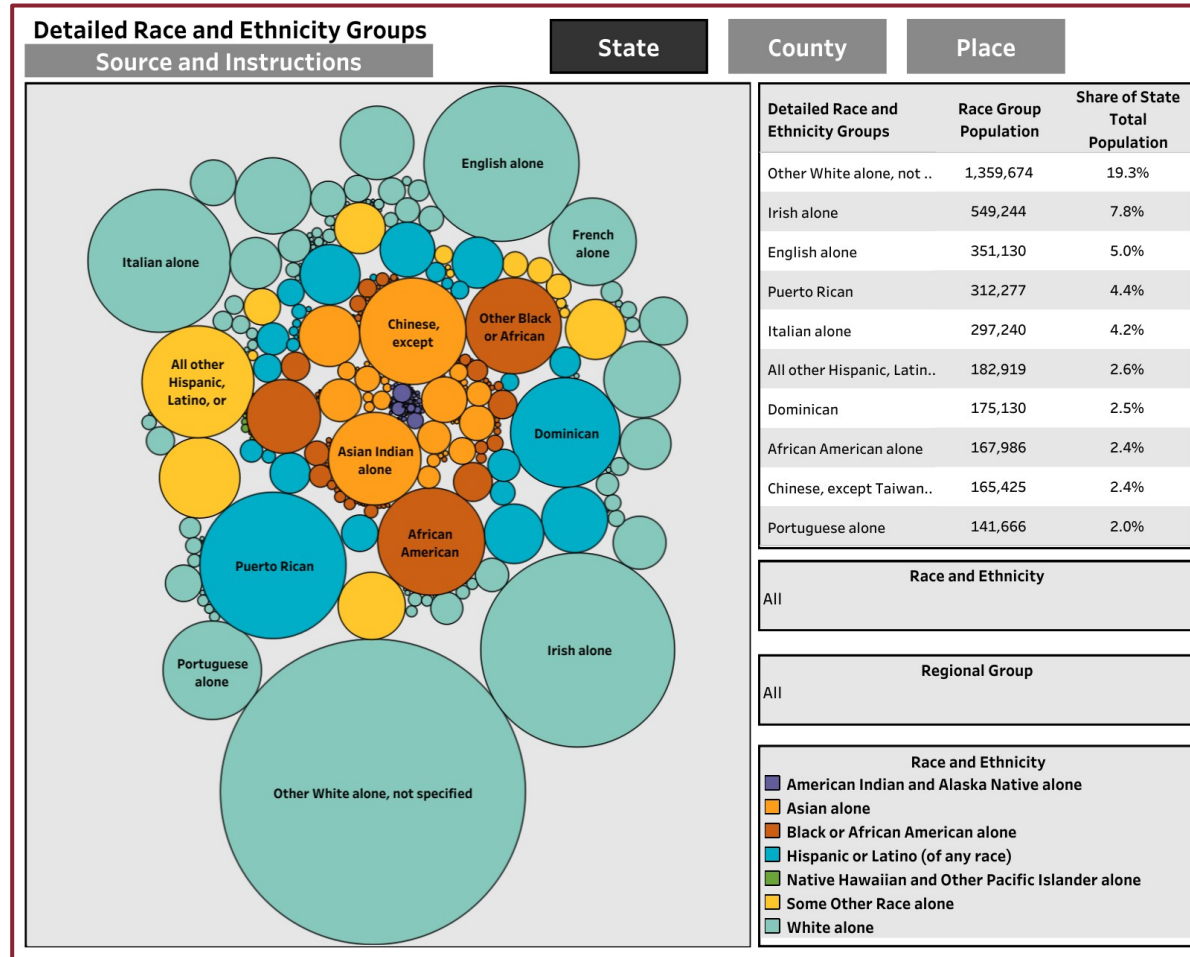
Detailed Race and Ethnicity Groups

Source and Instructions

State

County

Place

English alone

French alone

Italian alone

Chinese, except

Other Black or African

All other Hispanic, Latino, or

Dominican

Asian Indian alone

African American

Puerto Rican

Irish alone

Portuguese alone

Other White alone, not specified

| Detailed Race and Ethnicity Groups | Race Group Population | Share of State Total Population |
|---|---|---|
| Other White alone, not .. | 1,359,674 | 19.3% |
| Irish alone | 549,244 | 7.8% |
| English alone | 351,130 | 5.0% |
| Puerto Rican | 312,277 | 4.4% |
| Italian alone | 297,240 | 4.2% |
| All other Hispanic, Latin.. | 182,919 | 2.6% |
| Dominican | 175,130 | 2.5% |
| African American alone | 167,986 | 2.4% |
| Chinese, except Taiwan.. | 165,425 | 2.4% |
| Portuguese alone | 141,666 | 2.0% |

Race and Ethnicity
All

Regional Group
All

Race and Ethnicity
American Indian and Alaska Native alone
Asian alone
Black or African American alone
Hispanic or Latino (of any race)
Native Hawaiian and Other Pacific Islander alone
Some Other Race alone
White alone